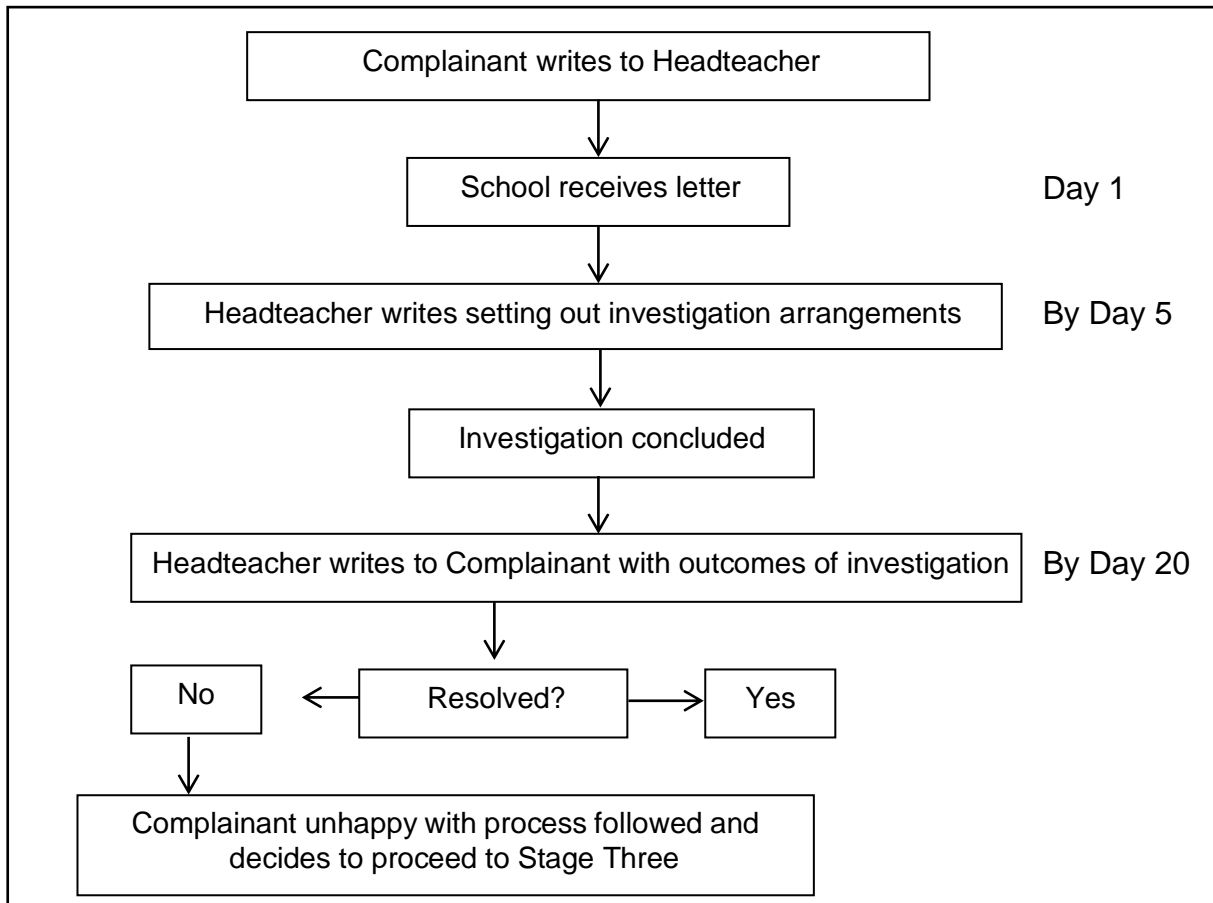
Complainant writes to Headteacher

School receives letter

Day 1

Headteacher writes setting out investigation arrangements

By Day 5

Investigation concluded

Headteacher writes to Complainant with outcomes of investigation

By Day 20

No

Resolved?

Yes

Complainant unhappy with process followed and decides to proceed to Stage Three